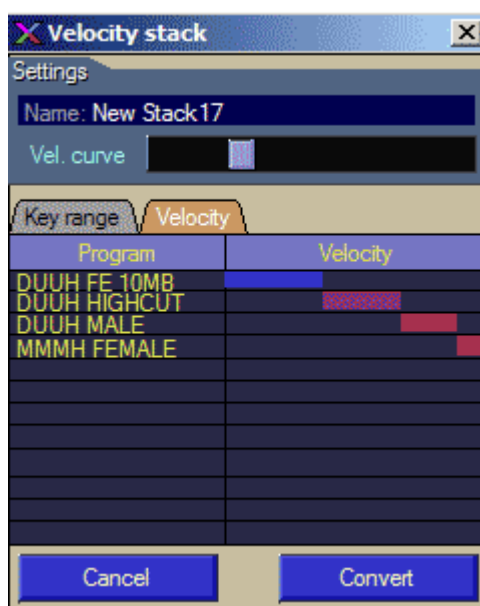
Velocity stack

Settings

Name: New Stack17

Vel. curve

Key range | Velocity

| Program | Velocity |
|---|---|
| DUUH FE 10MB | |
| DUUH HIGHCUT | |
| DUUH MALE | |
| MMMH FEMALE | |

Cancel

Convert